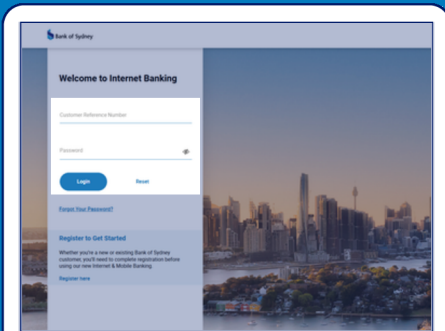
Bank of Sydney

Welcome to Internet Banking

Customer Reference Number

Password

Login

Reset

Forgot Your Password?

Register to Get Started

Whether you're a new or existing Bank of Sydney customer, you'll need to complete registration before using our new Internet & Mobile Banking

Register here